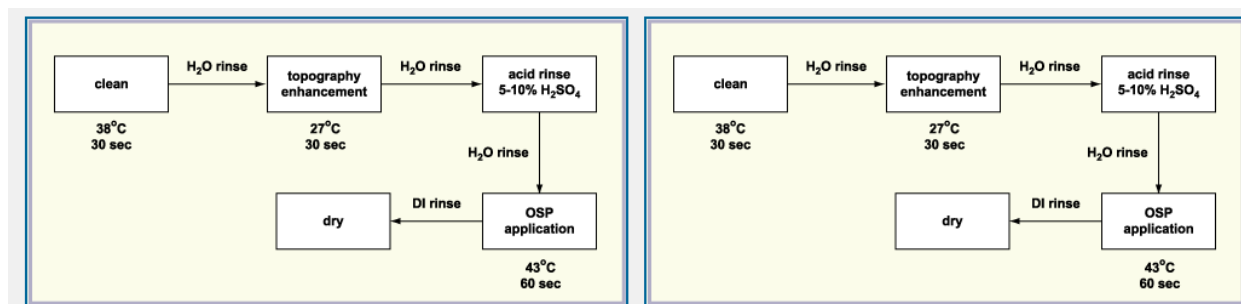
clean

38°C
30 sec

$H_2O$ rinse

topography enhancement

27°C
30 sec

$H_2O$ rinse

acid rinse
5-10% $H_2SO_4$

$H_2O$ rinse

OSP application

43°C
60 sec

DI rinse

dry

clean

38°C
30 sec

$H_2O$ rinse

topography enhancement

27°C
30 sec

$H_2O$ rinse

acid rinse
5-10% $H_2SO_4$

$H_2O$ rinse

OSP application

43°C
60 sec

DI rinse

dry